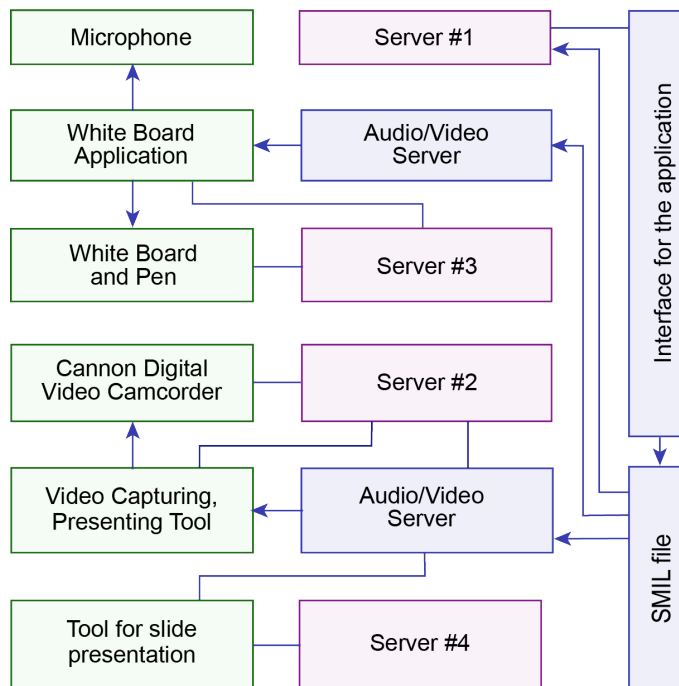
Microphone

Server #1

White Board Application

Audio/Video Server

White Board and Pen

Server #3

Cannon Digital Video Camcorder

Server #2

Video Capturing, Presenting Tool

Audio/Video Server

Tool for slide presentation

Server #4

Interface for the application

SMIL file